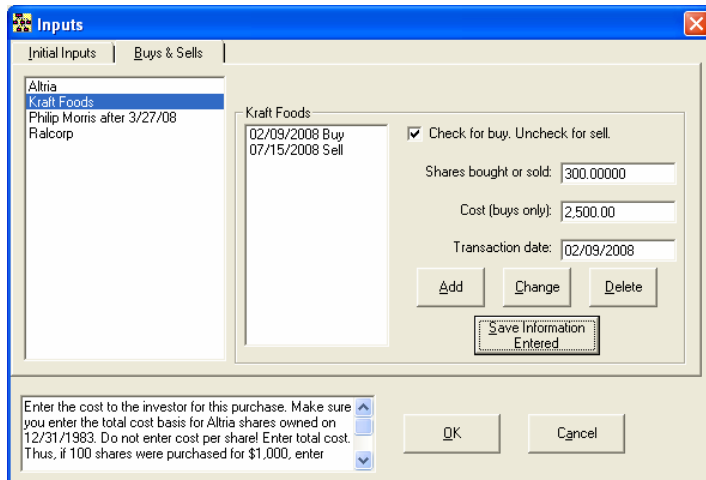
Inputs

Initial Inputs | Buys & Sells

Altria
Kraft Foods
Philip Morris after 3/27/08
Ralcorp

Kraft Foods

02/09/2008 Buy
07/15/2008 Sell

Check for buy. Uncheck for sell.

Shares bought or sold: 300.00000

Cost (buys only): 2,500.00

Transaction date: 02/09/2008

Add

Change

Delete

Save Information Entered

Enter the cost to the investor for this purchase. Make sure you enter the total cost basis for Altria shares owned on 12/31/1983. Do not enter cost per share! Enter total cost. Thus, if 100 shares were purchased for $1,000, enter

OK

Cancel